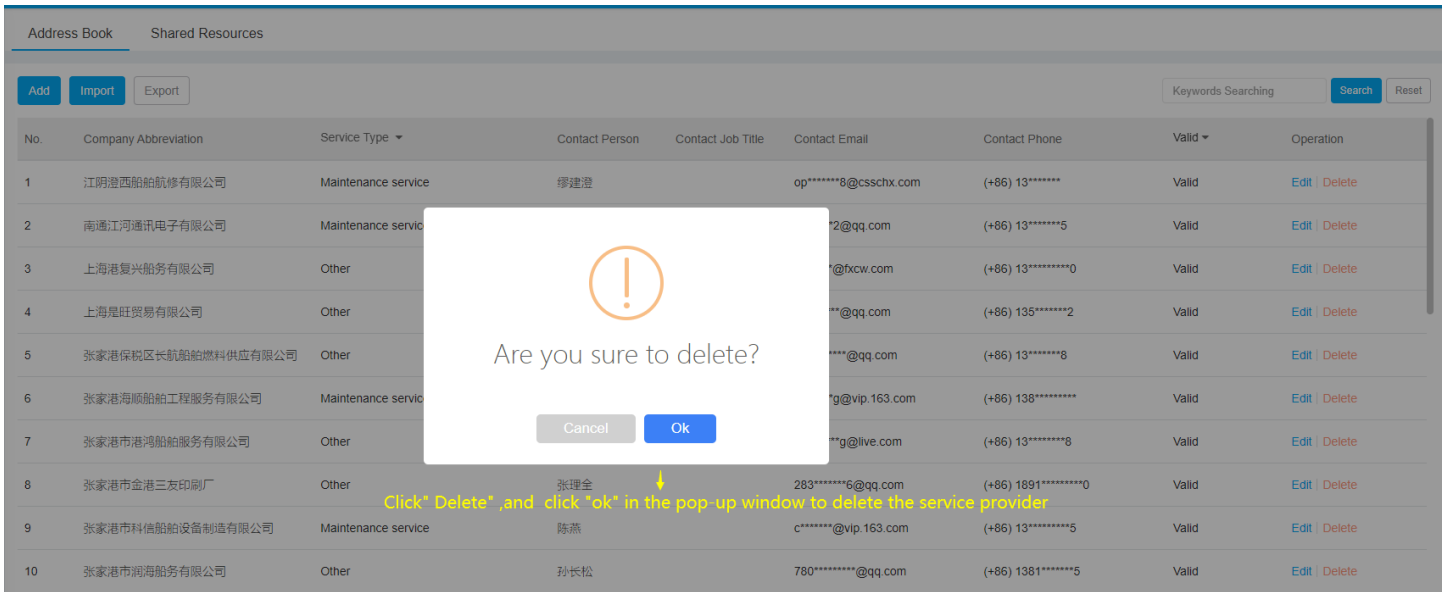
Address Book Shared Resources

Add Import Export

Keywords Searching Search Reset

| No. | Company Abbreviation | Service Type | Contact Person | Contact Job Title | Contact Email | Contact Phone | Valid | Operation |
|---|---|---|---|---|---|---|---|---|
| 1 | 江阴澄西船舶航修有限公司 | Maintenance service | 缪建澄 | | op*******8@csschx.com | (+86) 13******* | Valid | Edit \| Delete |
| 2 | 南通江河通讯电子有限公司 | Maintenance servic | | | *2@qq.com | (+86) 13*******5 | Valid | Edit \| Delete |
| 3 | 上海港复兴船务有限公司 | Other | | | *@fxcw.com | (+86) 13*********0 | Valid | Edit \| Delete |
| 4 | 上海昆旺贸易有限公司 | Other | | | **@qq.com | (+86) 135*******2 | Valid | Edit \| Delete |
| 5 | 张家港保税区长航船舶燃料供应有限公司 | Other | | | ****@qq.com | (+86) 13*******8 | Valid | Edit \| Delete |
| 6 | 张家港海顺船舶工程服务有限公司 | Maintenance servic | | | *g@vip.163.com | (+86) 138********* | Valid | Edit \| Delete |
| 7 | 张家港市港鸿船舶服务有限公司 | Other | | | **g@live.com | (+86) 13********8 | Valid | Edit \| Delete |
| 8 | 张家港市金港三友印刷厂 | Other | 张理全 | | 283*******6@qq.com | (+86) 1891*********0 | Valid | Edit \| Delete |
| 9 | 张家港市科信船舶设备制造有限公司 | Maintenance service | 陈燕 | | c*******@vip.163.com | (+86) 13*********5 | Valid | Edit \| Delete |
| 10 | 张家港市润海船务有限公司 | Other | 孙长松 | | 780*********@qq.com | (+86) 1381*******5 | Valid | Edit \| Delete |

!

Are you sure to delete?

Cancel Ok

Click" Delete" ,and click "ok" in the pop-up window to delete the service provider